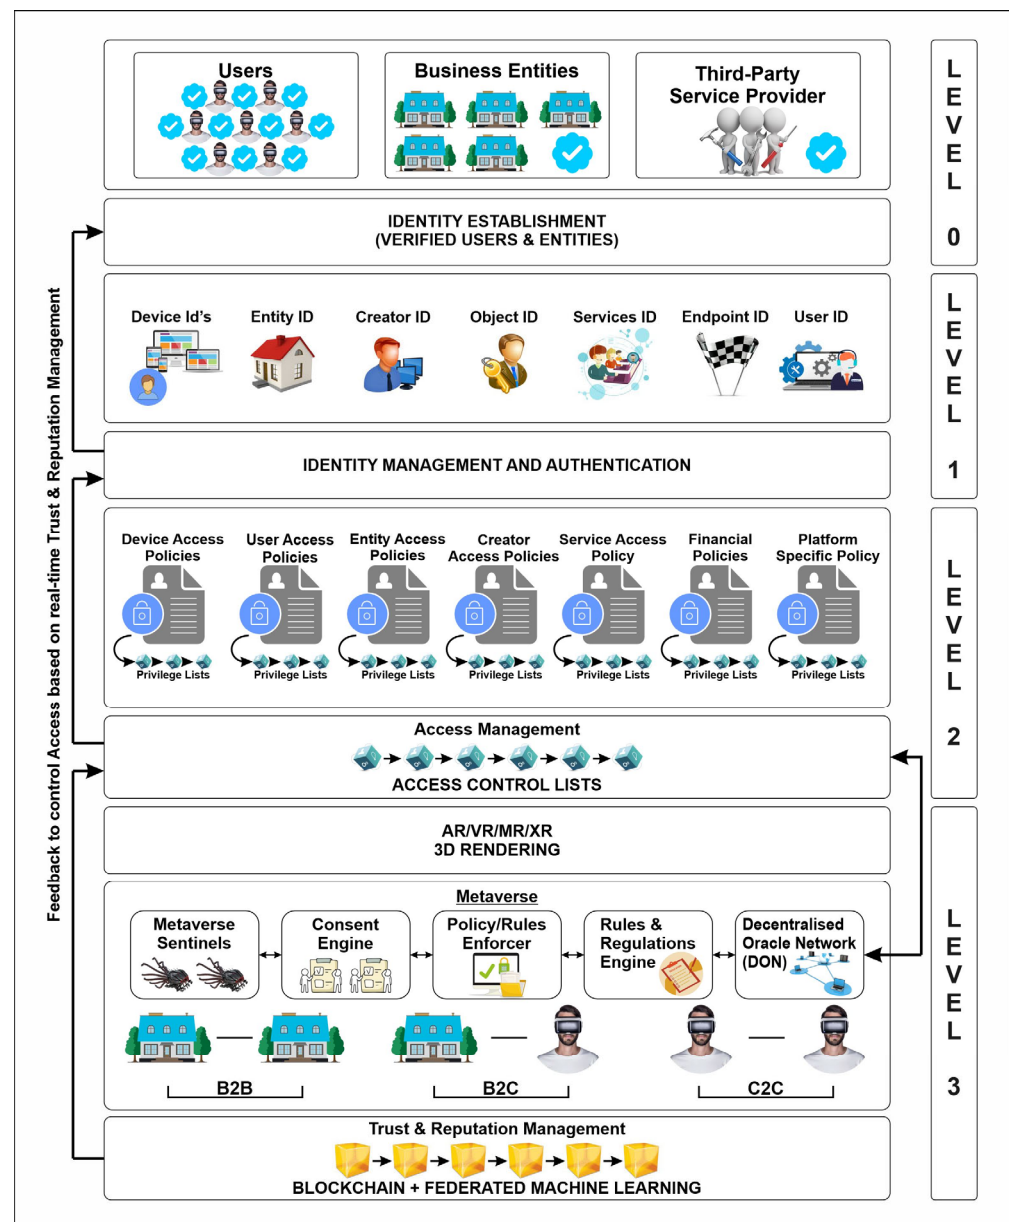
Users

Business Entities

Third-Party Service Provider

LEVEL 0

IDENTITY ESTABLISHMENT
(VERIFIED USERS & ENTITIES)

Device Id's

Entity ID

Creator ID

Object ID

Services ID

Endpoint ID

User ID

LEVEL 1

IDENTITY MANAGEMENT AND AUTHENTICATION

Device Access Policies

User Access Policies

Entity Access Policies

Creator Access Policies

Service Access Policy

Financial Policies

Platform Specific Policy

Privilege Lists

Privilege Lists

Privilege Lists

Privilege Lists

Privilege Lists

Privilege Lists

Privilege Lists

LEVEL 2

Access Management

ACCESS CONTROL LISTS

AR/VR/MR/XR
3D RENDERING

Metaverse

Metaverse Sentinels

Consent Engine

Policy/Rules Enforcer

Rules & Regulations Engine

Decentralised Oracle Network (DON)

B2B

B2C

C2C

LEVEL 3

Trust & Reputation Management

BLOCKCHAIN + FEDERATED MACHINE LEARNING

Feedback to control Access based on real-time Trust & Reputation Management